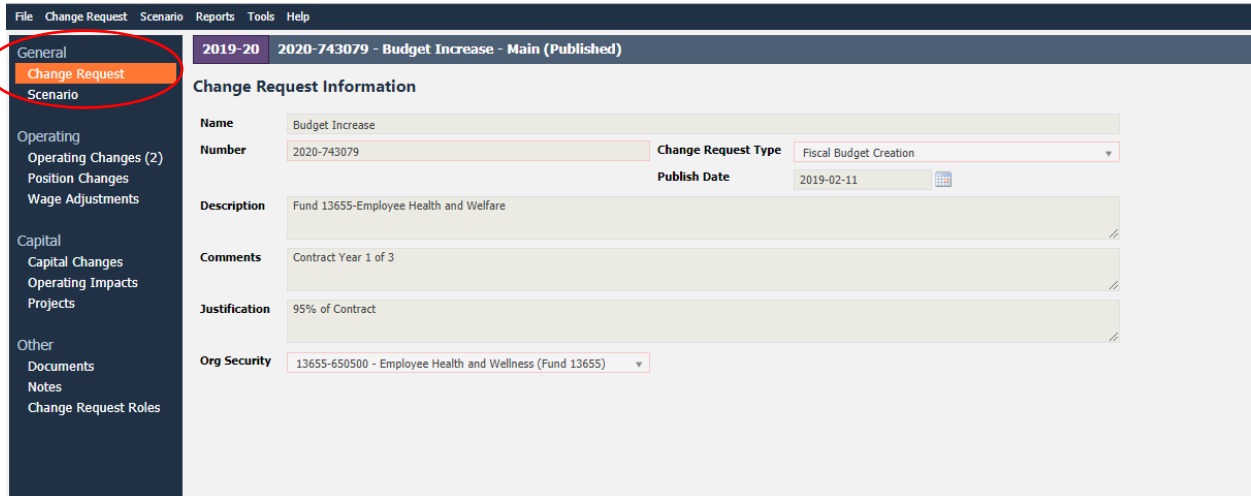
File Change Request Scenario Reports Tools Help

General
Change Request
Scenario

Operating
Operating Changes (2)
Position Changes
Wage Adjustments

Capital
Capital Changes
Operating Impacts
Projects

Other
Documents
Notes
Change Request Roles

2019-20 2020-743079 - Budget Increase - Main (Published)

Change Request Information

Name Budget Increase

Number 2020-743079

Change Request Type Fiscal Budget Creation

Publish Date 2019-02-11

Description Fund 13655-Employee Health and Welfare

Comments Contract Year 1 of 3

Justification 95% of Contract

Org Security 13655-650500 - Employee Health and Wellness (Fund 13655)